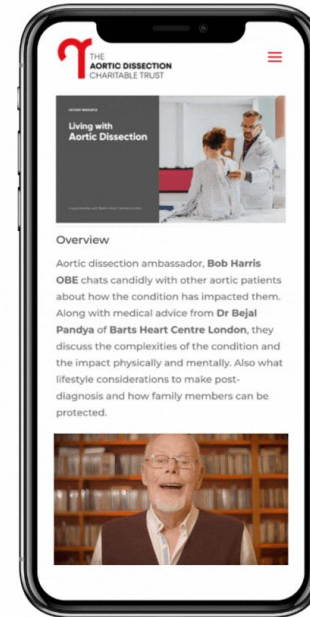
THE
AORTIC DISSECTION
CHARITABLE TRUST

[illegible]
Living with
Aortic Dissection
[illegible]

Overview

Aortic dissection ambassador, **Bob Harris OBE** chats candidly with other aortic patients about how the condition has impacted them. Along with medical advice from **Dr Bejal Pandya** of **Barts Heart Centre London**, they discuss the complexities of the condition and the impact physically and mentally. Also what lifestyle considerations to make post-diagnosis and how family members can be protected.